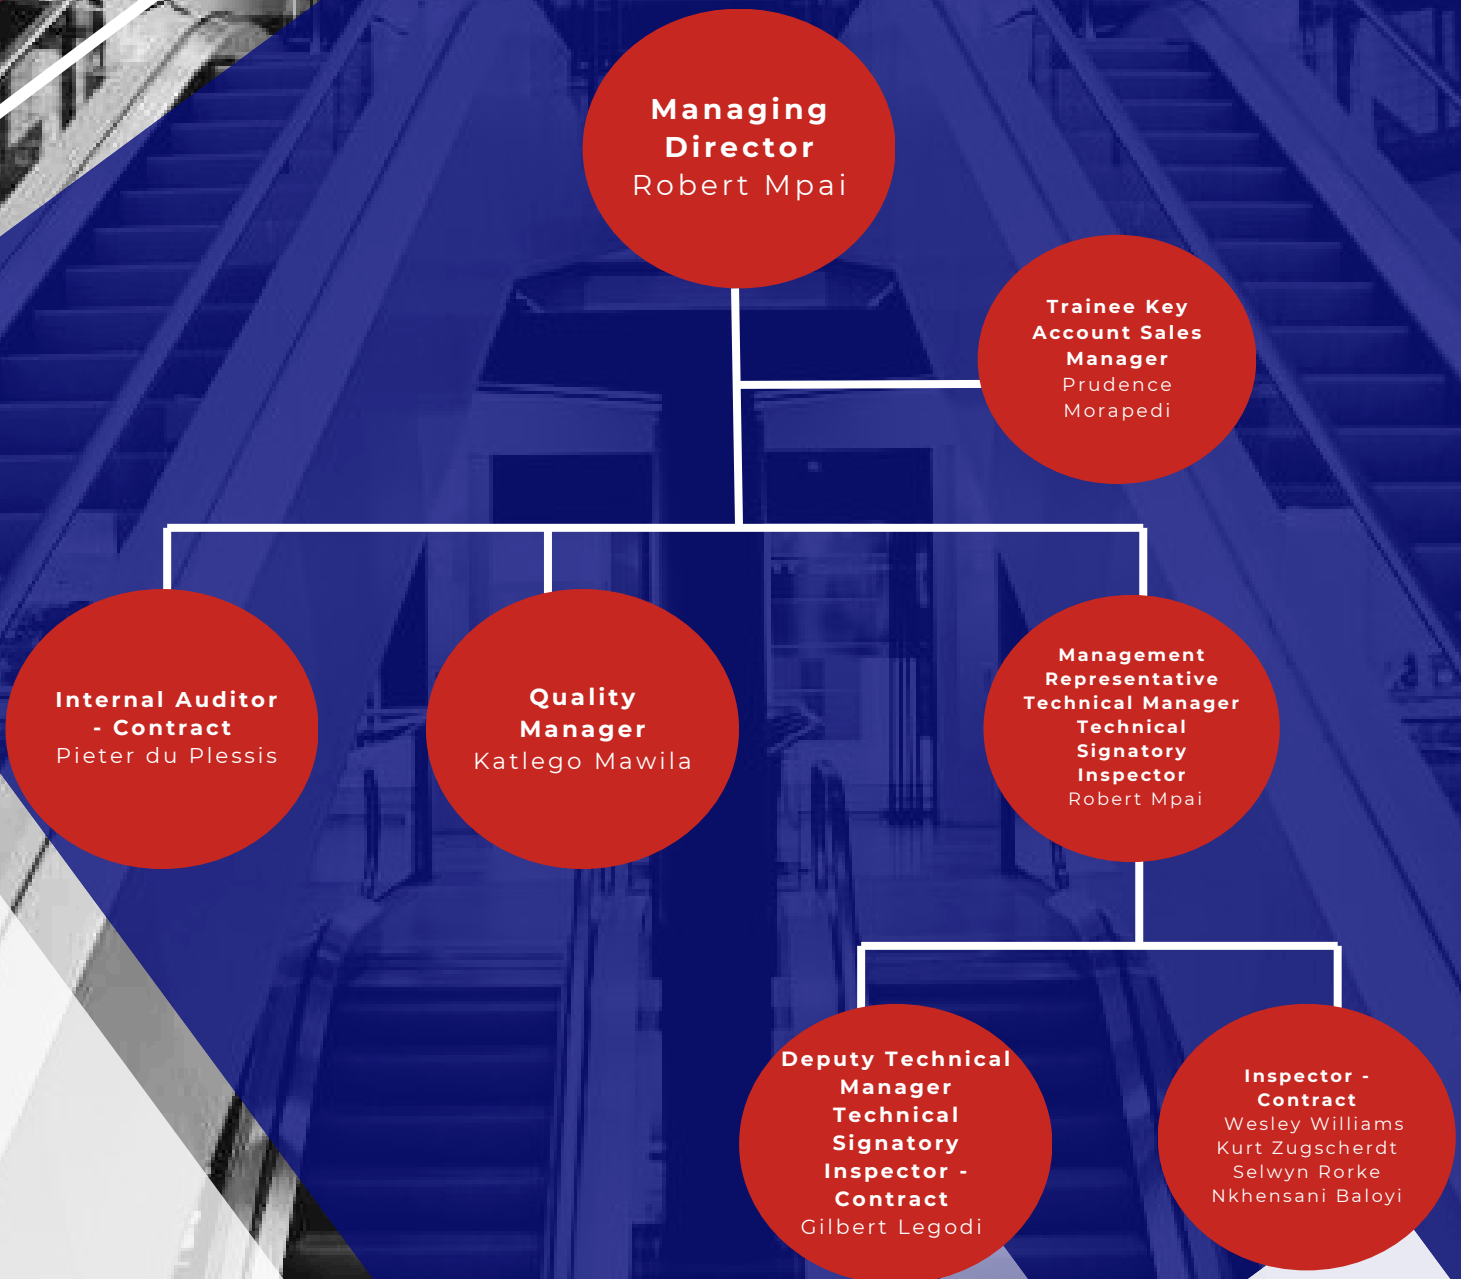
Managing Director
Robert Mpai

Trainee Key Account Sales Manager
Prudence Morapedi

Internal Auditor - Contract
Pieter du Plessis

Quality Manager
Katlego Mawila

Management Representative Technical Manager Technical Signatory Inspector
Robert Mpai

Deputy Technical Manager Technical Signatory Inspector - Contract
Gilbert Legodi

Inspector - Contract
Wesley Williams
Kurt Zugscherdt
Selwyn Rorke
Nkhensani Baloyi